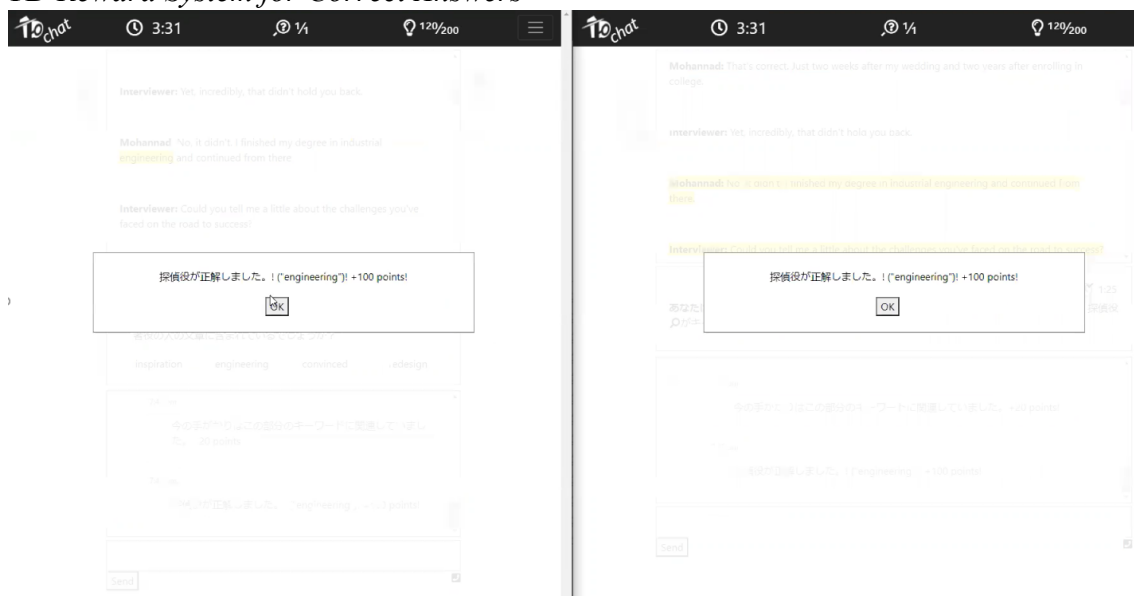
3:31

1/4

120/200

Interviewer: Yet, incredibly, that didn't hold you back.

Mohannad: No, it didn't. I finished my degree in industrial engineering and continued from there.

Interviewer: Could you tell me a little about the challenges you've faced on the road to success?

探偵役が正解しました。! ("engineering")! +100 points!

OK

inspiration engineering convinced redesign

Send

3:31

1/4

120/200

Mohannad: That's correct. Just two weeks after my wedding and two years after enrolling in college.

Interviewer: Yet, incredibly, that didn't hold you back.

Mohannad: No, it didn't. I finished my degree in industrial engineering and continued from there.

Interviewer: Could you tell me a little about the challenges you've faced on the road to success?

探偵役が正解しました。! ("engineering")! +100 points!

OK

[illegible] +100 points

Send